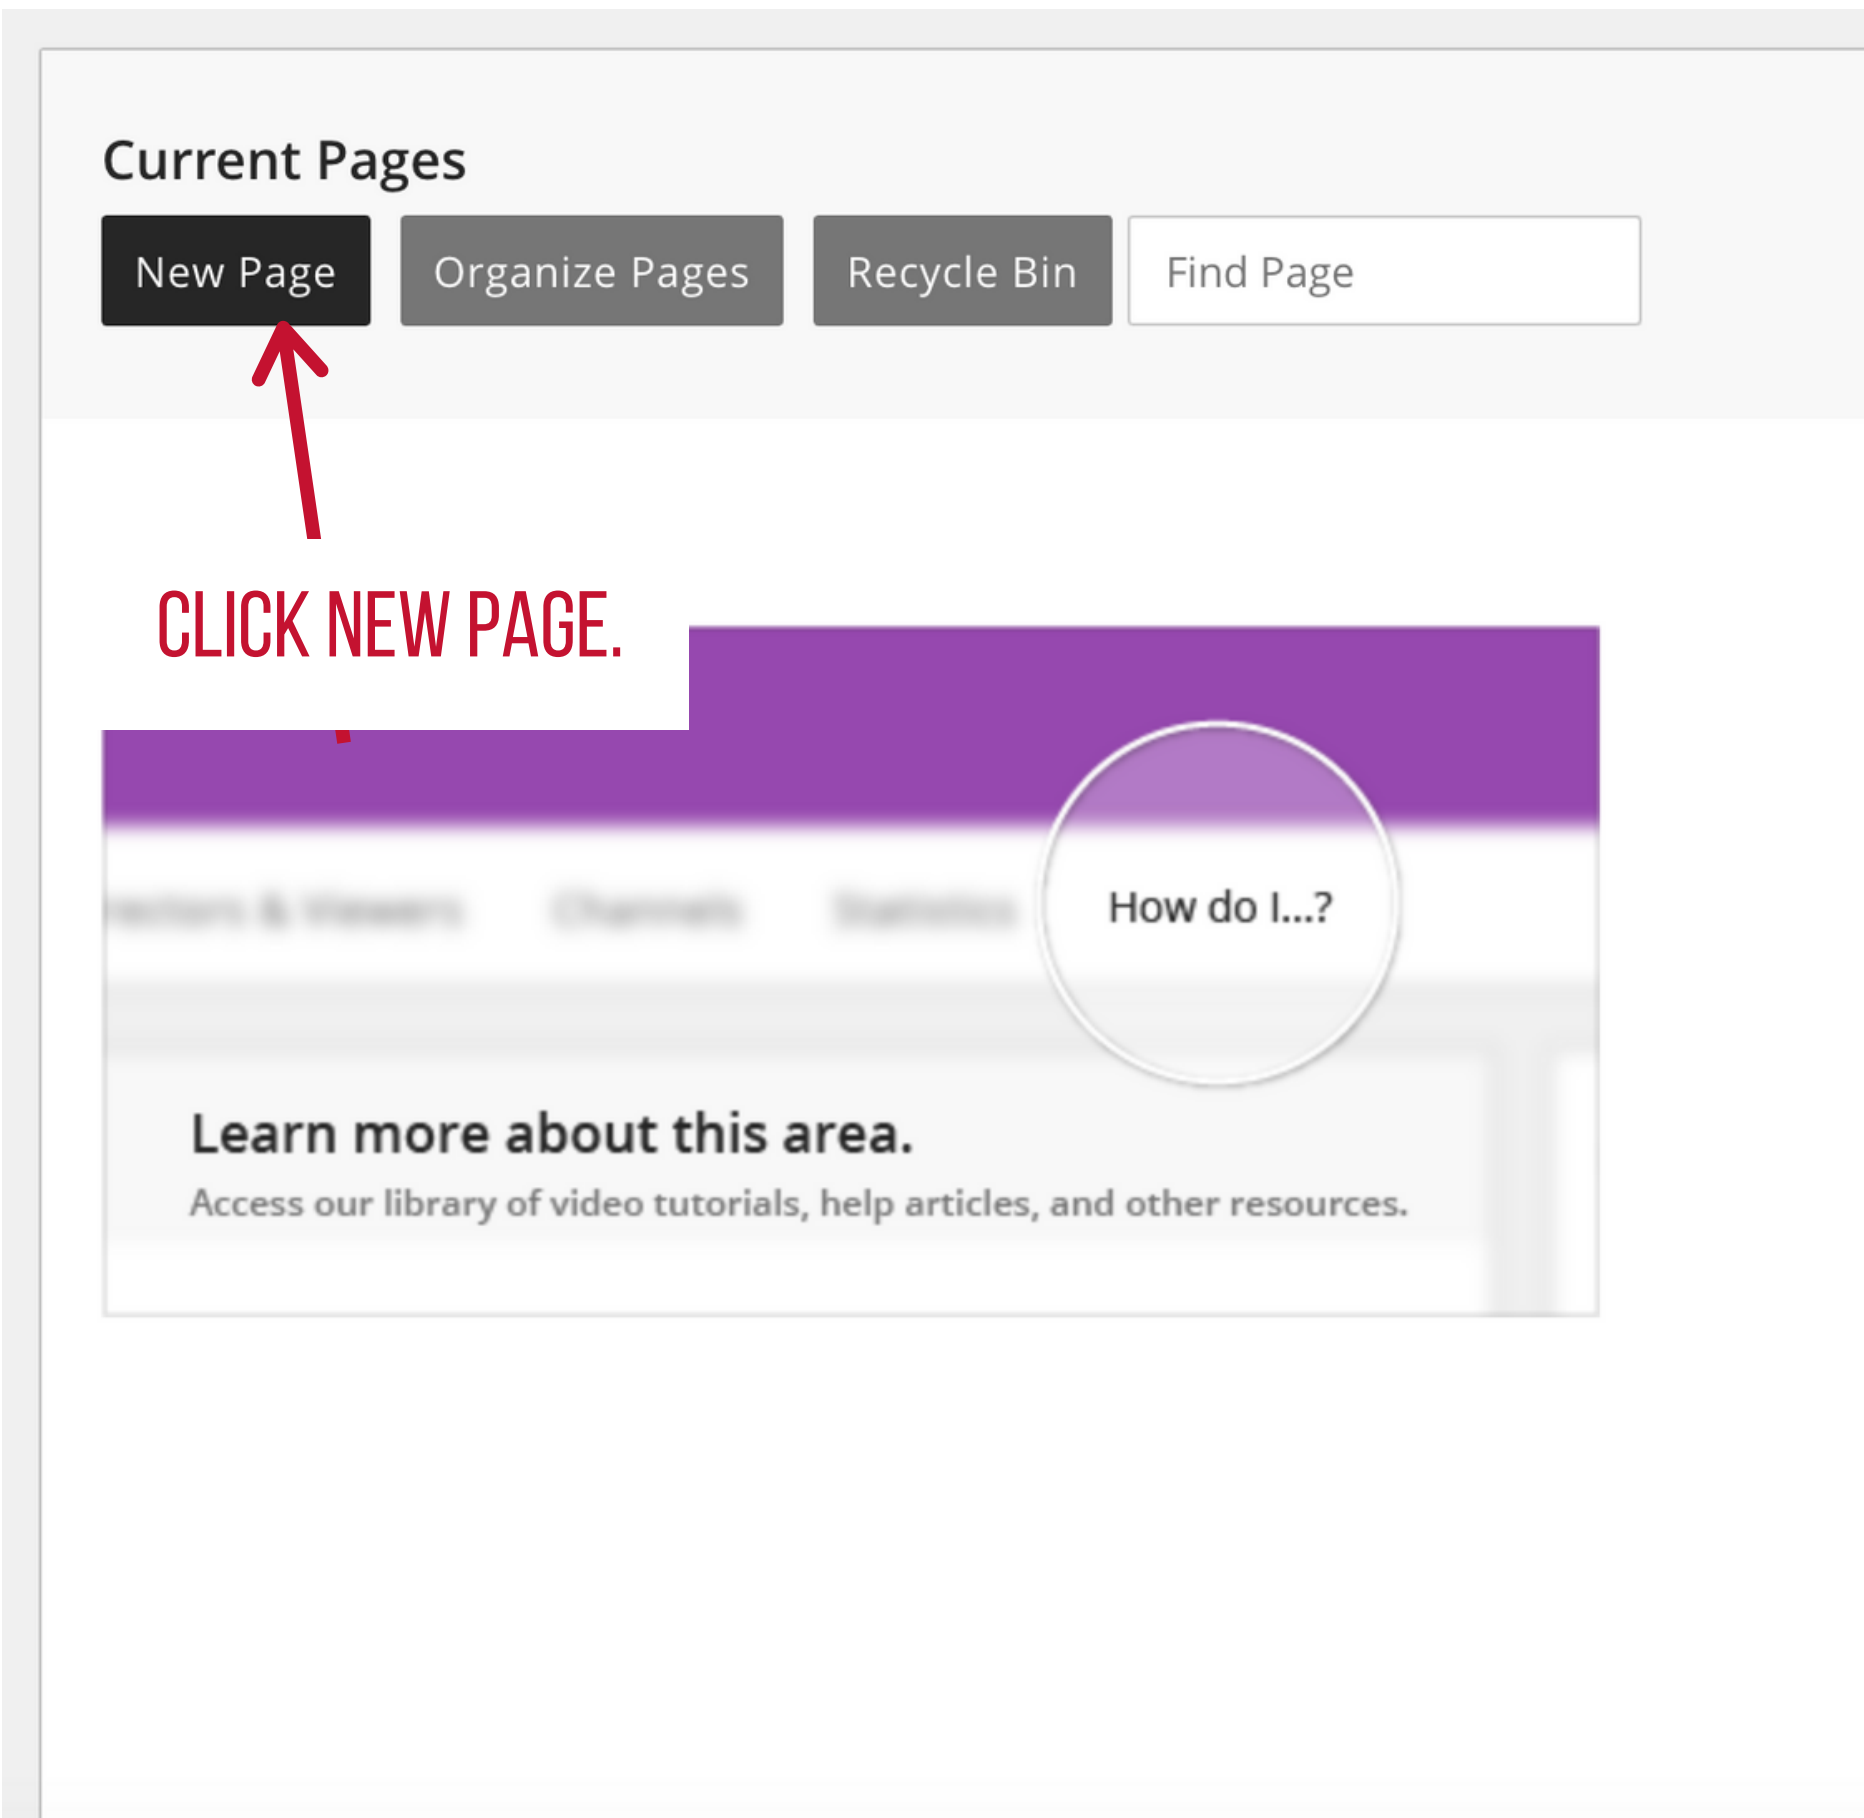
Current Pages

New Page

Organize Pages

Recycle Bin

Find Page

CLICK NEW PAGE.

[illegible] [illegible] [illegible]

How do I...?

Learn more about this area.

Access our library of video tutorials, help articles, and other resources.